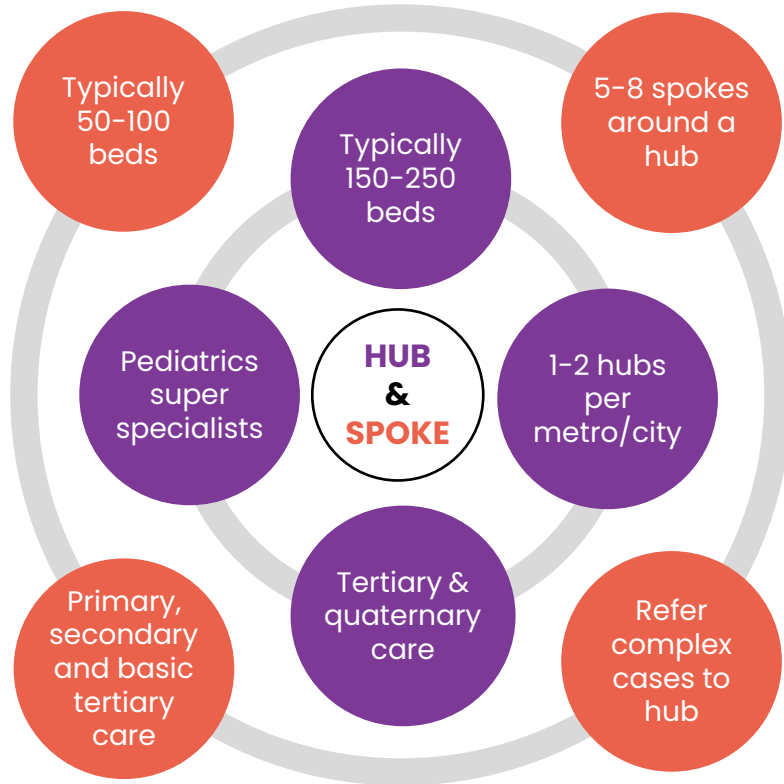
Typically 50-100 beds

5-8 spokes around a hub

Typically 150-250 beds

Pediatrics super specialists

HUB & SPOKE

1-2 hubs per metro/city

Tertiary & quaternary care

Primary, secondary and basic tertiary care

Refer complex cases to hub